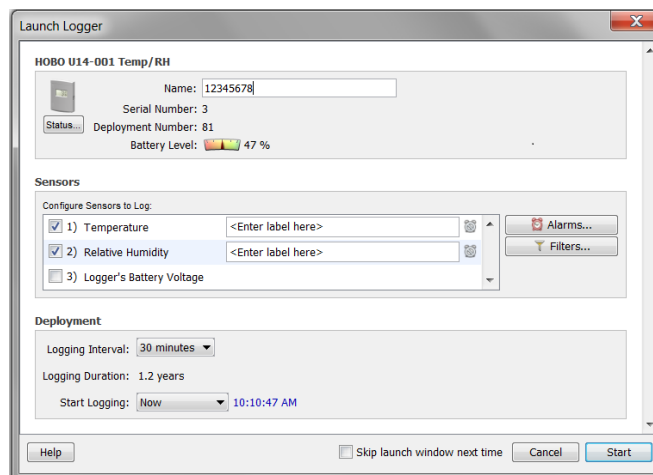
Launch Logger

HOBO U14-001 Temp/RH

Name: 12345678

Serial Number: 3

Status...

Deployment Number: 81

Battery Level: 47 %

Sensors

Configure Sensors to Log:

1) Temperature <Enter label here>

2) Relative Humidity <Enter label here>

3) Logger's Battery Voltage

Alarms...

Filters...

Deployment

Logging Interval: 30 minutes

Logging Duration: 1.2 years

Start Logging: Now 10:10:47 AM

Help

Skip launch window next time

Cancel

Start